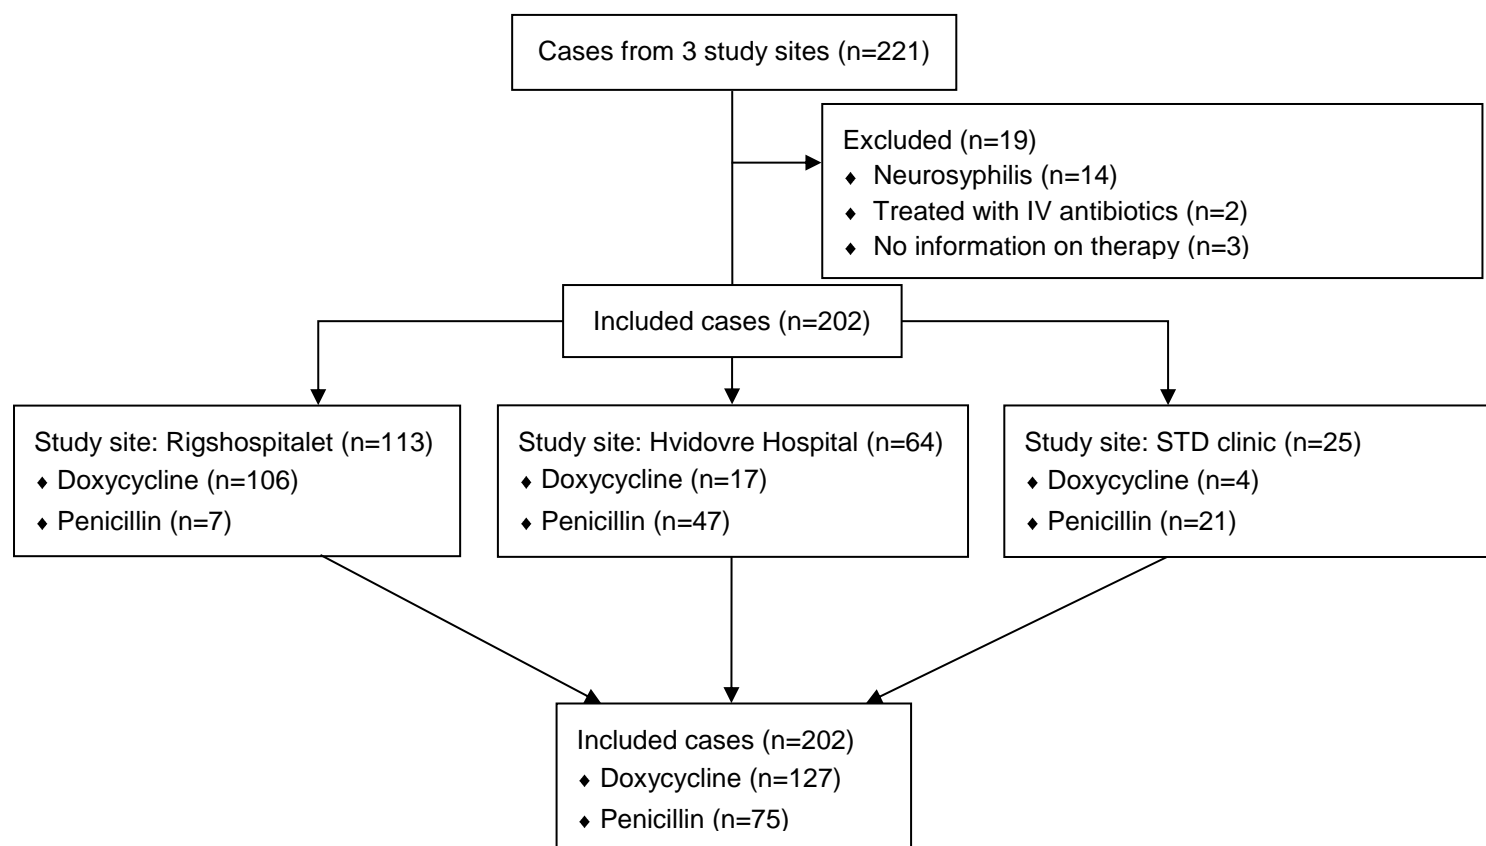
Cases from 3 study sites (n=221)

Excluded (n=19)
♦ Neurosyphilis (n=14)
♦ Treated with IV antibiotics (n=2)
♦ No information on therapy (n=3)

Included cases (n=202)

Study site: Rigshospitalet (n=113)
♦ Doxycycline (n=106)
♦ Penicillin (n=7)

Study site: Hvidovre Hospital (n=64)
♦ Doxycycline (n=17)
♦ Penicillin (n=47)

Study site: STD clinic (n=25)
♦ Doxycycline (n=4)
♦ Penicillin (n=21)

Included cases (n=202)
♦ Doxycycline (n=127)
♦ Penicillin (n=75)